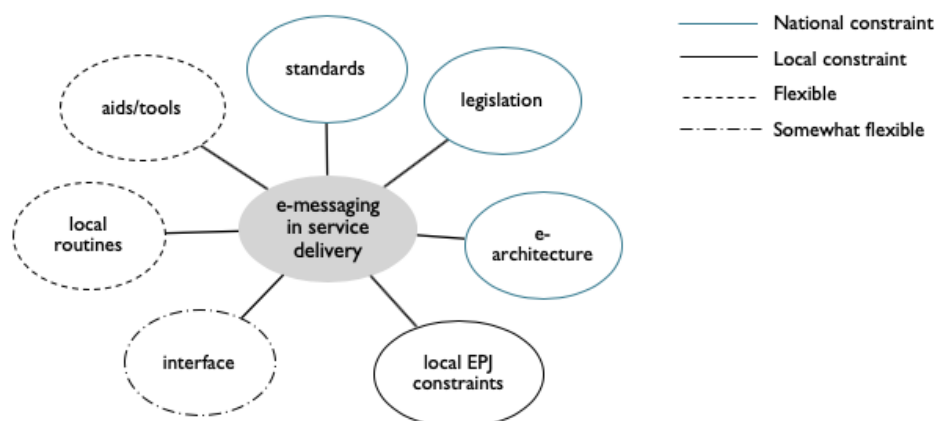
standards

legislation

aids/tools

e-messaging in service delivery

local routines

e-architecture

interface

local EPJ constraints

National constraint

Local constraint

Flexible

Somewhat flexible